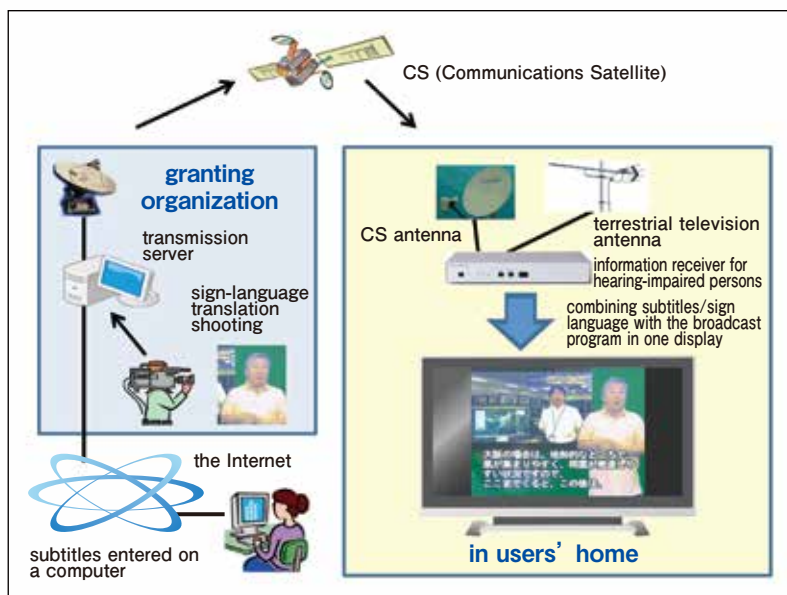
CS (Communications Satellite)

granting organization

transmission server

sign-language translation shooting

the Internet

subtitles entered on a computer

CS antenna

terrestrial television antenna

information receiver for hearing-impaired persons

combining subtitles/sign language with the broadcast program in one display

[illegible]

in users' home